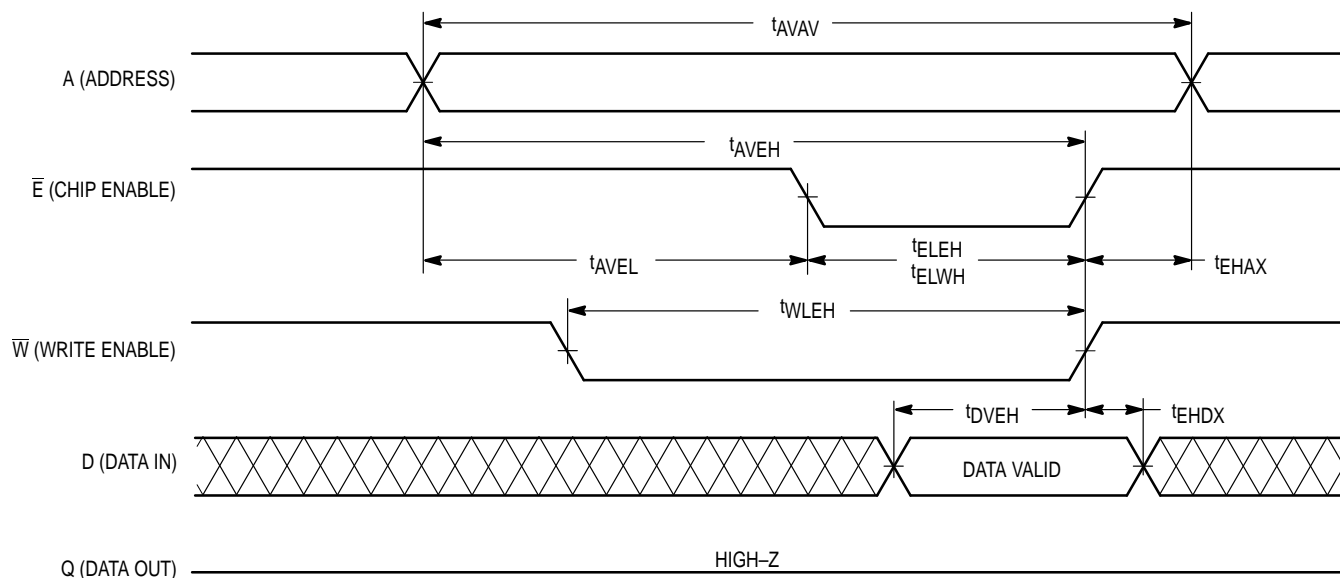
$t_{AVAV}$

A (ADDRESS)

$t_{AVEH}$

$\overline{E}$ (CHIP ENABLE)

$t_{AVEL}$

$t_{ELEH}$
$t_{ELWH}$

$t_{EHAX}$

$t_{WLEH}$

$\overline{W}$ (WRITE ENABLE)

$t_{DVEH}$

$t_{EHDX}$

D (DATA IN)

DATA VALID

Q (DATA OUT)

HIGH–Z